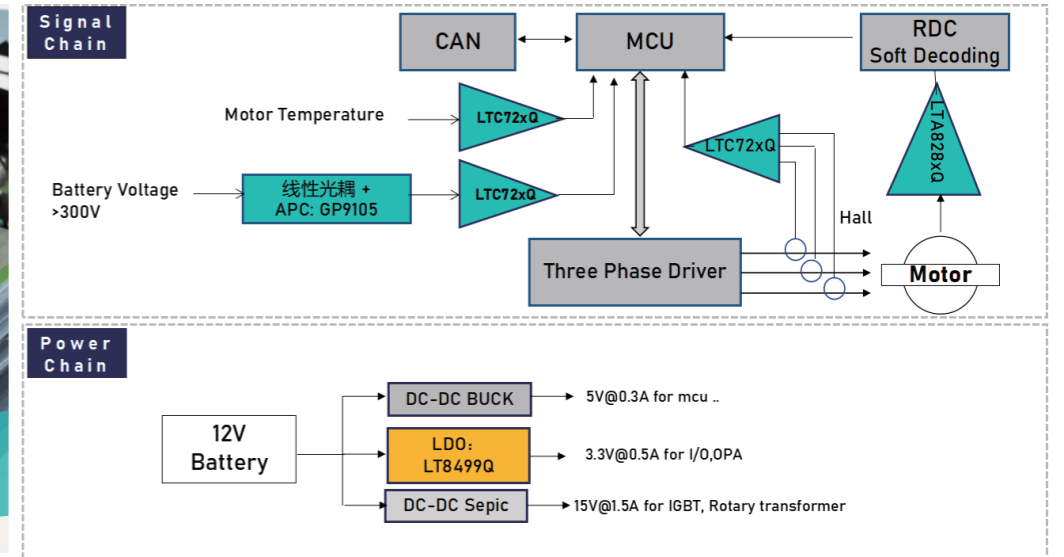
Signal Chain

CAN

MCU

RDC
Soft Decoding

Motor Temperature

LTC72xQ

LTC72xQ

LTA828xQ

Battery Voltage
>300V

线性光耦 +
APC: GP9105

LTC72xQ

Hall

Three Phase Driver

Motor

Power Chain

12V
Battery

DC-DC BUCK

5V@0.3A for mcu ..

LDO:
LT8499Q

3.3V@0.5A for I/O,OPA

DC-DC Sepic

15V@1.5A for IGBT, Rotary transformer